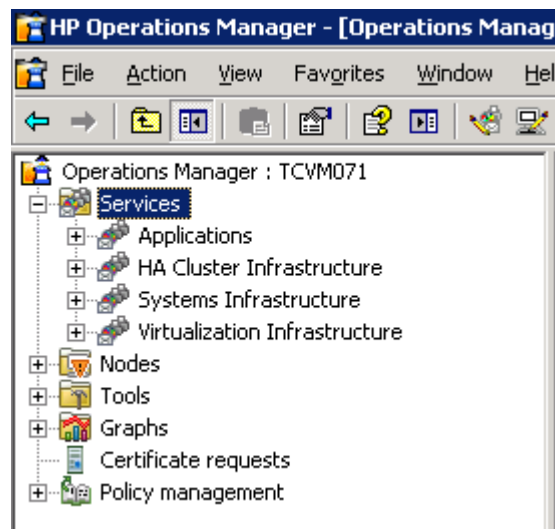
HP Operations Manager - [Operations Manag

File Action View Favorites Window Hel

Operations Manager : TCVM071
Services
Applications
HA Cluster Infrastructure
Systems Infrastructure
Virtualization Infrastructure
Nodes
Tools
Graphs
Certificate requests
Policy management